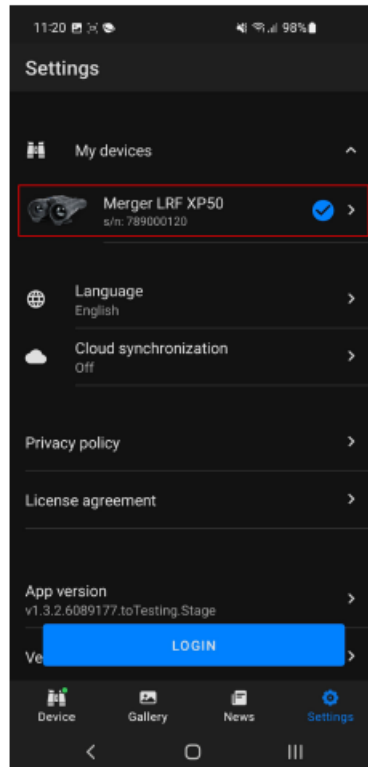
11:20

98%

Settings

My devices

Merger LRF XP50
s/n: 789000120

Language
English

Cloud synchronization
Off

Privacy policy

License agreement

App version
v1.3.2.6089177.toTesting.Stage

Ve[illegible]

LOGIN

Device

Gallery

News

Settings